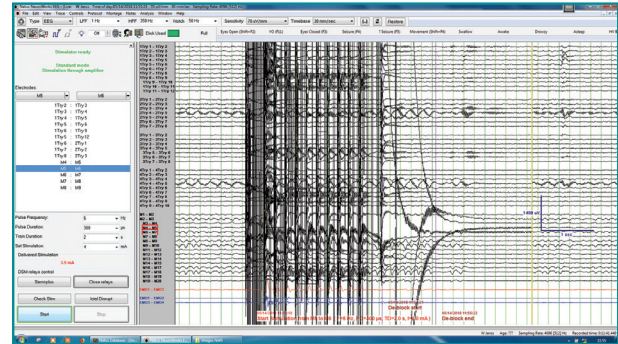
File Edit View Tools Controls Protocol Montage Notes Analysis Window Help

Type EEG LFF 1 Hz HFF 70 Hz Notch 50 Hz Sensitivity 70 uV/mm Timebase 30 mm/sec Restore

Disk Used

Eyes Open Eyes Closed Seizure Movement Scalfow Awake Drowsy Asleep

Stimulator ready

Standard mode
Stimulation through amplifier

Electrodes

M5 M6

1Tty 1 1Tty 2
1Tty 3 1Tty 4
1Tty 5 1Tty 6
1Tty 7 1Tty 8
1Tty 9 1Tty 10
1Tty 11 1Tty 12
1Tty 4 2Tty 1
2Tty 6 2Tty 7
2Tty 8 2Tty 9
M4 M5
M5 M6
M6 M7
M7 M8
M8 M9

Pulse Frequency: 5 Hz
Pulse Duration: 300 µs
Train Duration: 2 s
Set Stimulation: 4 mA
Delivered Stimulation:
3.5 mA

DGM relays control

Stimulus Close relays

Check Stim Intel Disrupt

Start Stop

1400 uV

1 sec

De-block start

De-block end

Start Stimulation from M5 to M6 ( 5 Hz, 300 µs, TD=2.0 s, 4.0 mA )

Sampling Rate: 4096 [512 Hz] Recorded time: 0:12:46